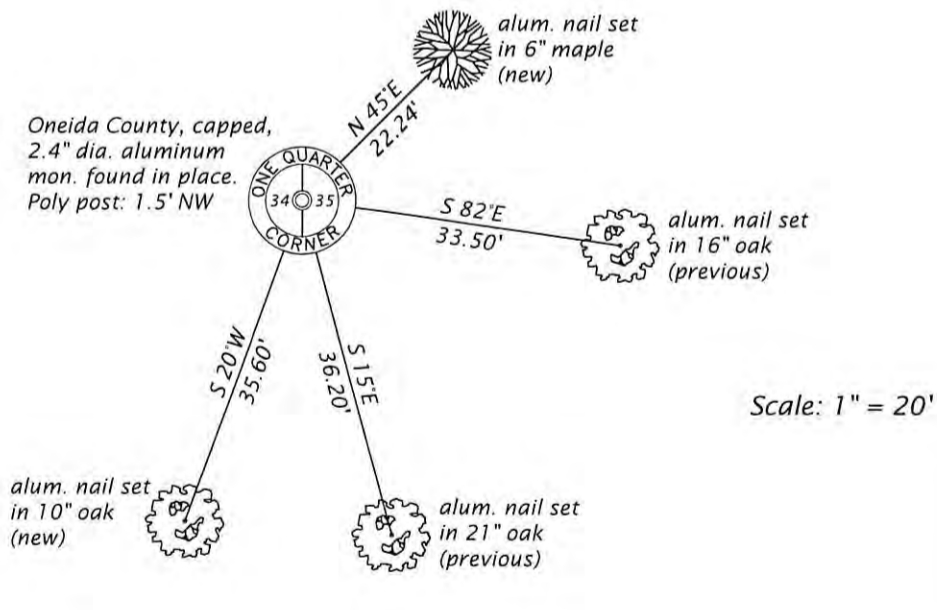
alum. nail set in 6" maple (new)

N 45°E
22.24'

Oneida County, capped, 2.4" dia. aluminum mon. found in place. Poly post: 1.5' NW

ONE QUARTER
34
35
CORNER

S 82°E
33.50'

alum. nail set in 16" oak (previous)

S 20°W
35.60'

S 15°E
36.20'

Scale: 1" = 20'

alum. nail set in 10" oak (new)

alum. nail set in 21" oak (previous)